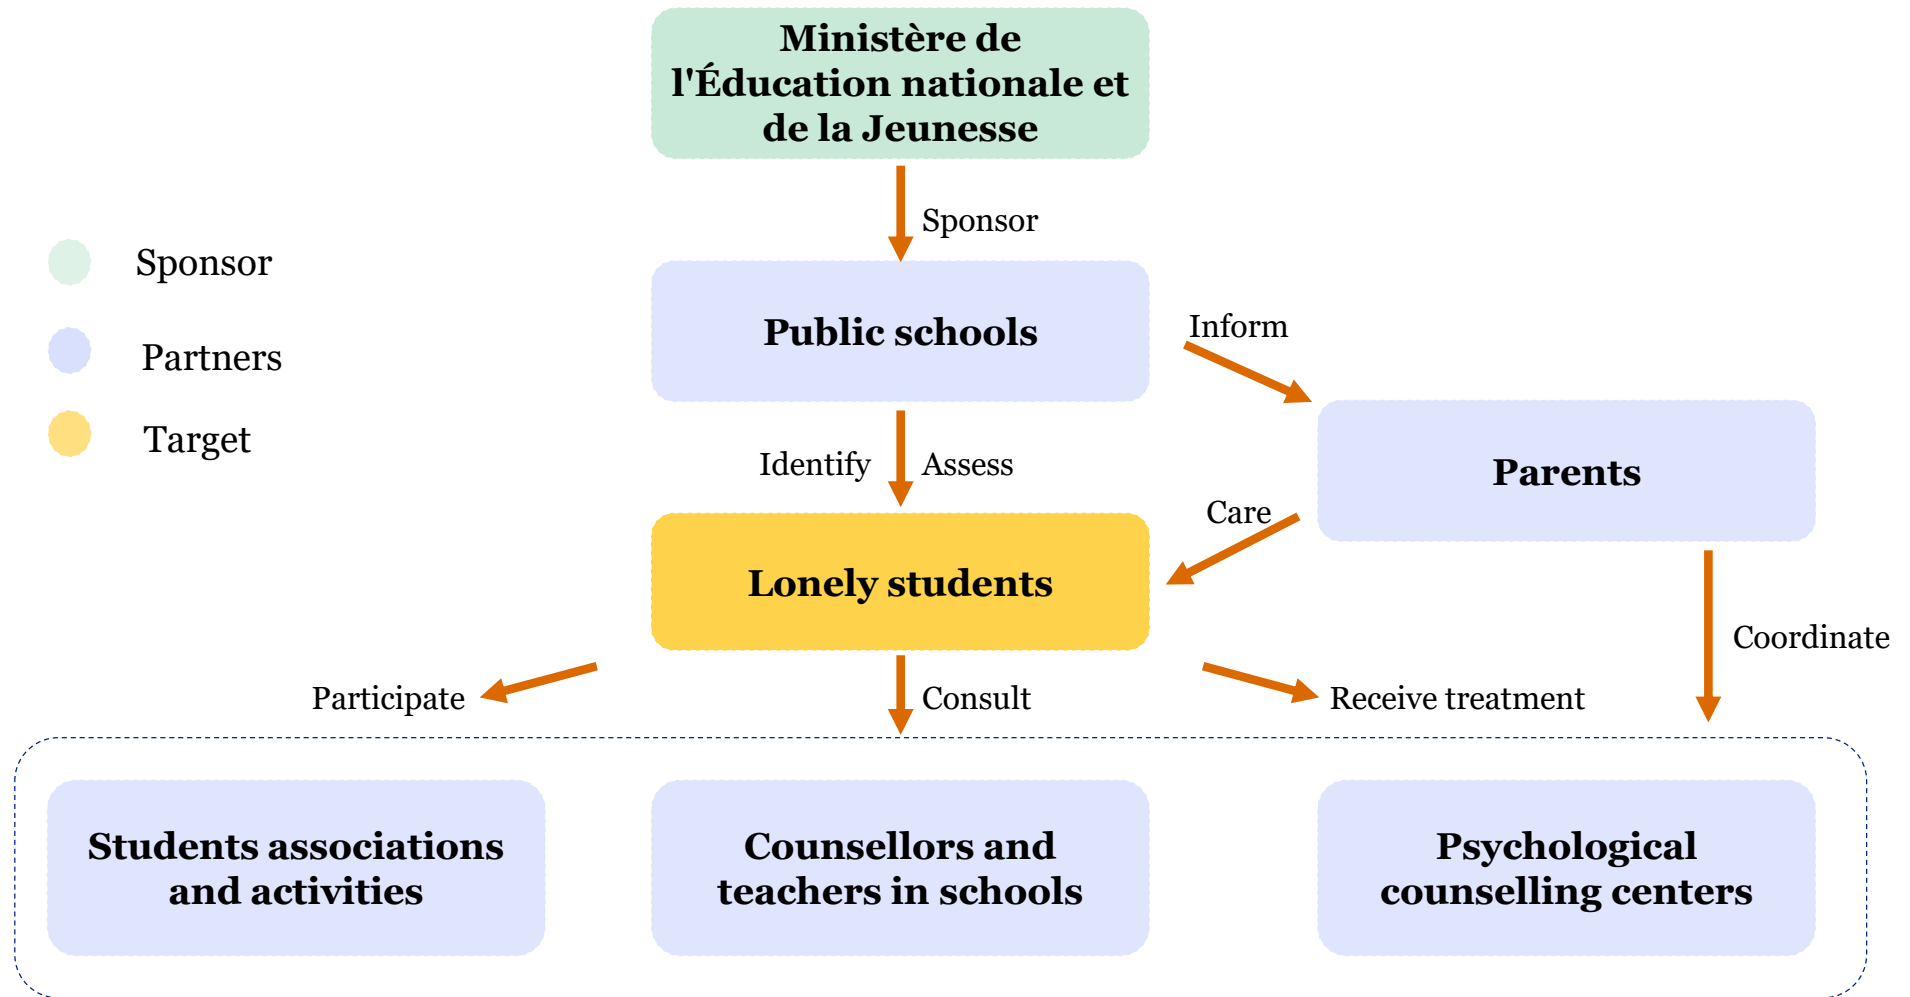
Ministère de l'Éducation nationale et de la Jeunesse

Sponsor

Sponsor

Partners

Target

Public schools

Inform

Parents

Identify

Assess

Care

Lonely students

Coordinate

Participate

Consult

Receive treatment

Students associations and activities

Counsellors and teachers in schools

Psychological counselling centers